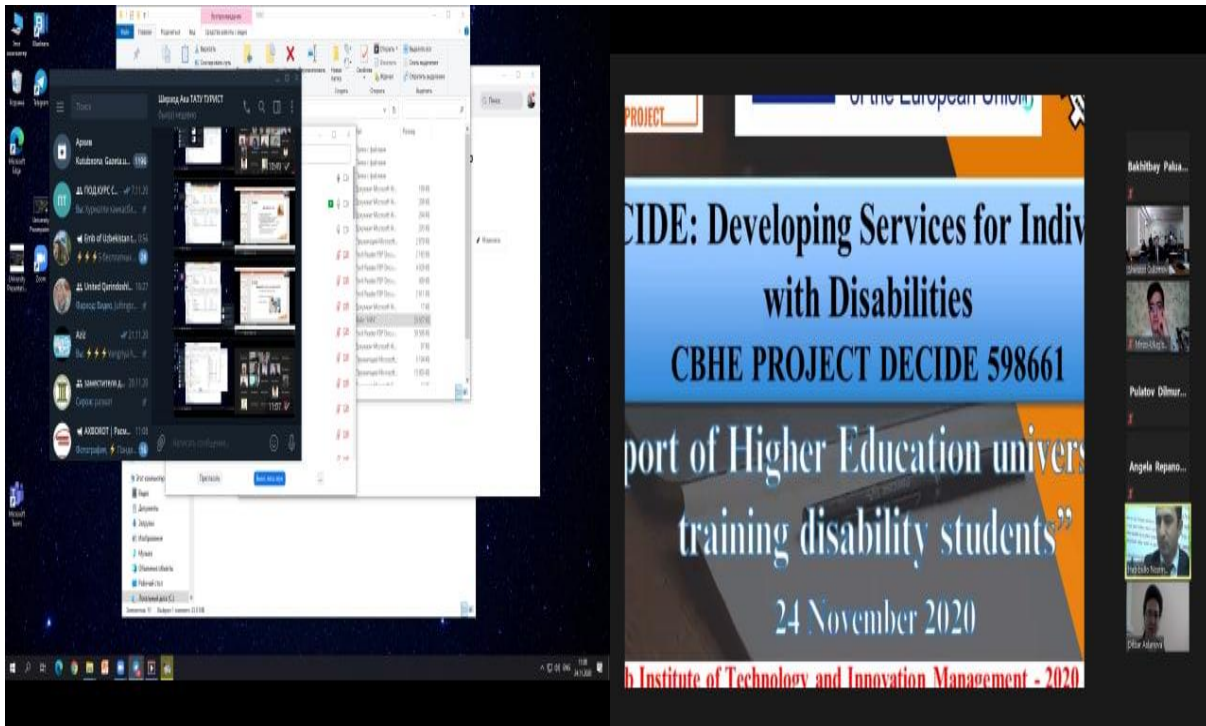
PROJECT

of the European Union

CIDE: Developing Services for Indiv with Disabilities

CBHE PROJECT DECIDE 598661

port of Higher Education univers training disability students"

24 November 2020

h Institute of Technology and Innovation Management - 2020

Bakhitbay Palua...

Pulatov Dilmur...

Angela Repano...

Шерзод Ака ТАТУ ТУРИСТ

Архив

ПОДХОРС С...

Emb of Uzbekistan

United Qorindoshl...

Aziz

заместители д...

AKBOROT | Расм...